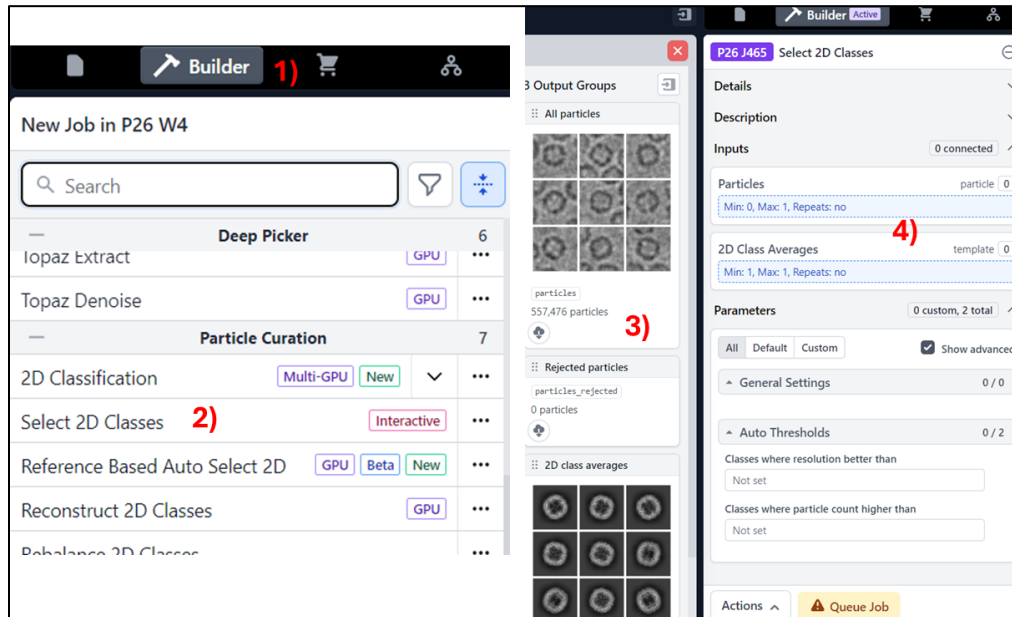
Builder 1)

New Job in P26 W4

Search

— Deep Picker 6

Topaz Extract GPU •••

Topaz Denoise GPU •••

— Particle Curation 7

2D Classification Multi-GPU New •••

Select 2D Classes 2) Interactive •••

Reference Based Auto Select 2D GPU Beta New •••

Reconstruct 2D Classes GPU •••

Rebalance 2D Classes •••

3 Output Groups

All particles

particles

557,476 particles

3)

Rejected particles

particles_rejected

0 particles

2D class averages

Builder Active

P26 J465 Select 2D Classes

Details

Description

Inputs 0 connected

Particles particle 0

Min: 0, Max: 1, Repeats: no

4)

2D Class Averages template 0

Min: 1, Max: 1, Repeats: no

Parameters 0 custom, 2 total

All Default Custom

Show advanced

General Settings 0 / 0

Auto Thresholds 0 / 2

Classes where resolution better than

Not set

Classes where particle count higher than

Not set

Actions

Queue Job